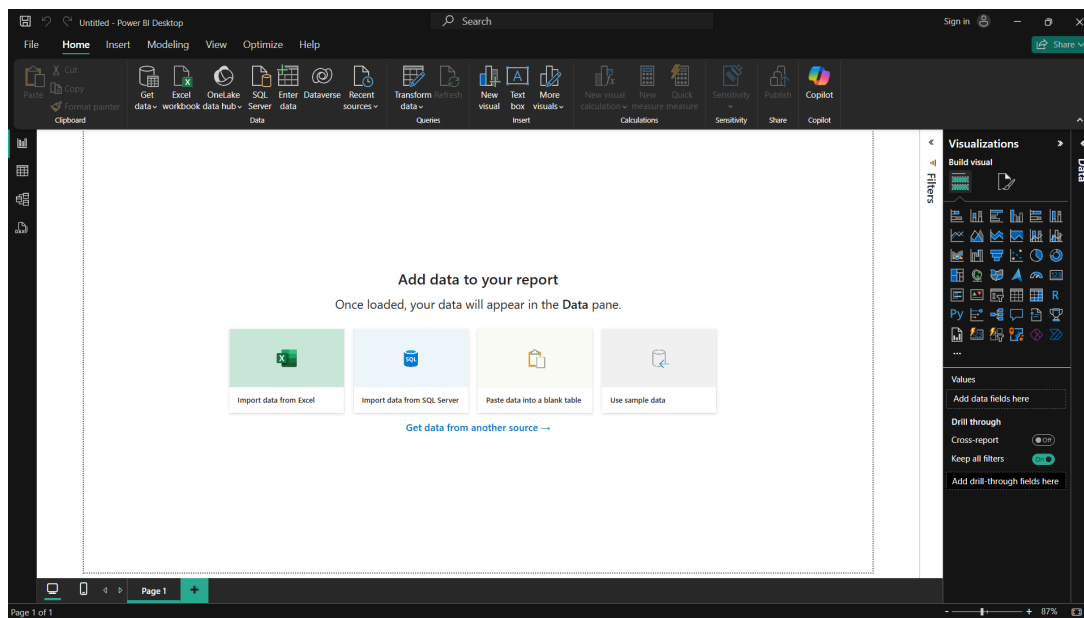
Untitled - Power BI Desktop

Search

Sign in

Share

File Home Insert Modeling View Optimize Help

Paste Cut Copy Format painter
Clipboard

Get data Excel workbook OneLake data hub SQL Server Enter data Dataverse Recent sources
Data

Transform data Refresh
Queries

New visual Text box More visuals
Insert

New visual calculation New measure Quick measure
Calculations

Sensitivity
Sensitivity

Publish
Share

Copilot
Copilot

Add data to your report

Once loaded, your data will appear in the **Data** pane.

Import data from Excel

Import data from SQL Server

Paste data into a blank table

Use sample data

Get data from another source →

Filters

Visualizations

Build visual

Data

Values

Add data fields here

Drill through

Cross-report Off

Keep all filters On

Add drill-through fields here

Page 1

+

Page 1 of 1

87%